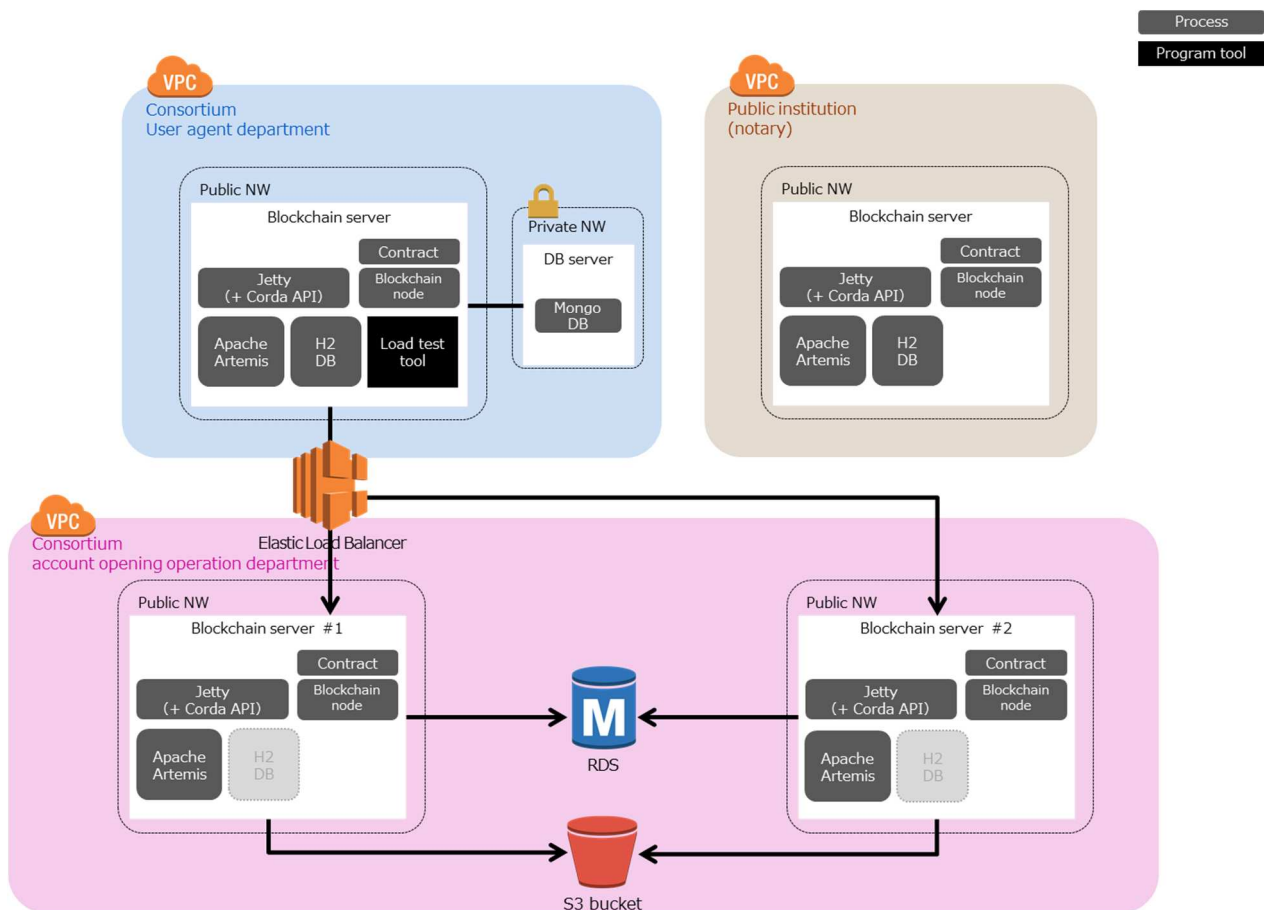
Process

Program tool

VPC
Consortium
User agent department

Public NW
Blockchain server
Contract
Jetty
(+ Corda API)
Blockchain node
Apache Artemis
H2 DB
Load test tool

Private NW
DB server
Mongo DB

VPC
Public institution
(notary)

Public NW
Blockchain server
Contract
Jetty
(+ Corda API)
Blockchain node
Apache Artemis
H2 DB

Elastic Load Balancer

VPC
Consortium
account opening operation department

Public NW
Blockchain server #1
Contract
Jetty
(+ Corda API)
Blockchain node
Apache Artemis
H2 DB

M
RDS

Public NW
Blockchain server #2
Contract
Jetty
(+ Corda API)
Blockchain node
Apache Artemis
H2 DB

S3 bucket